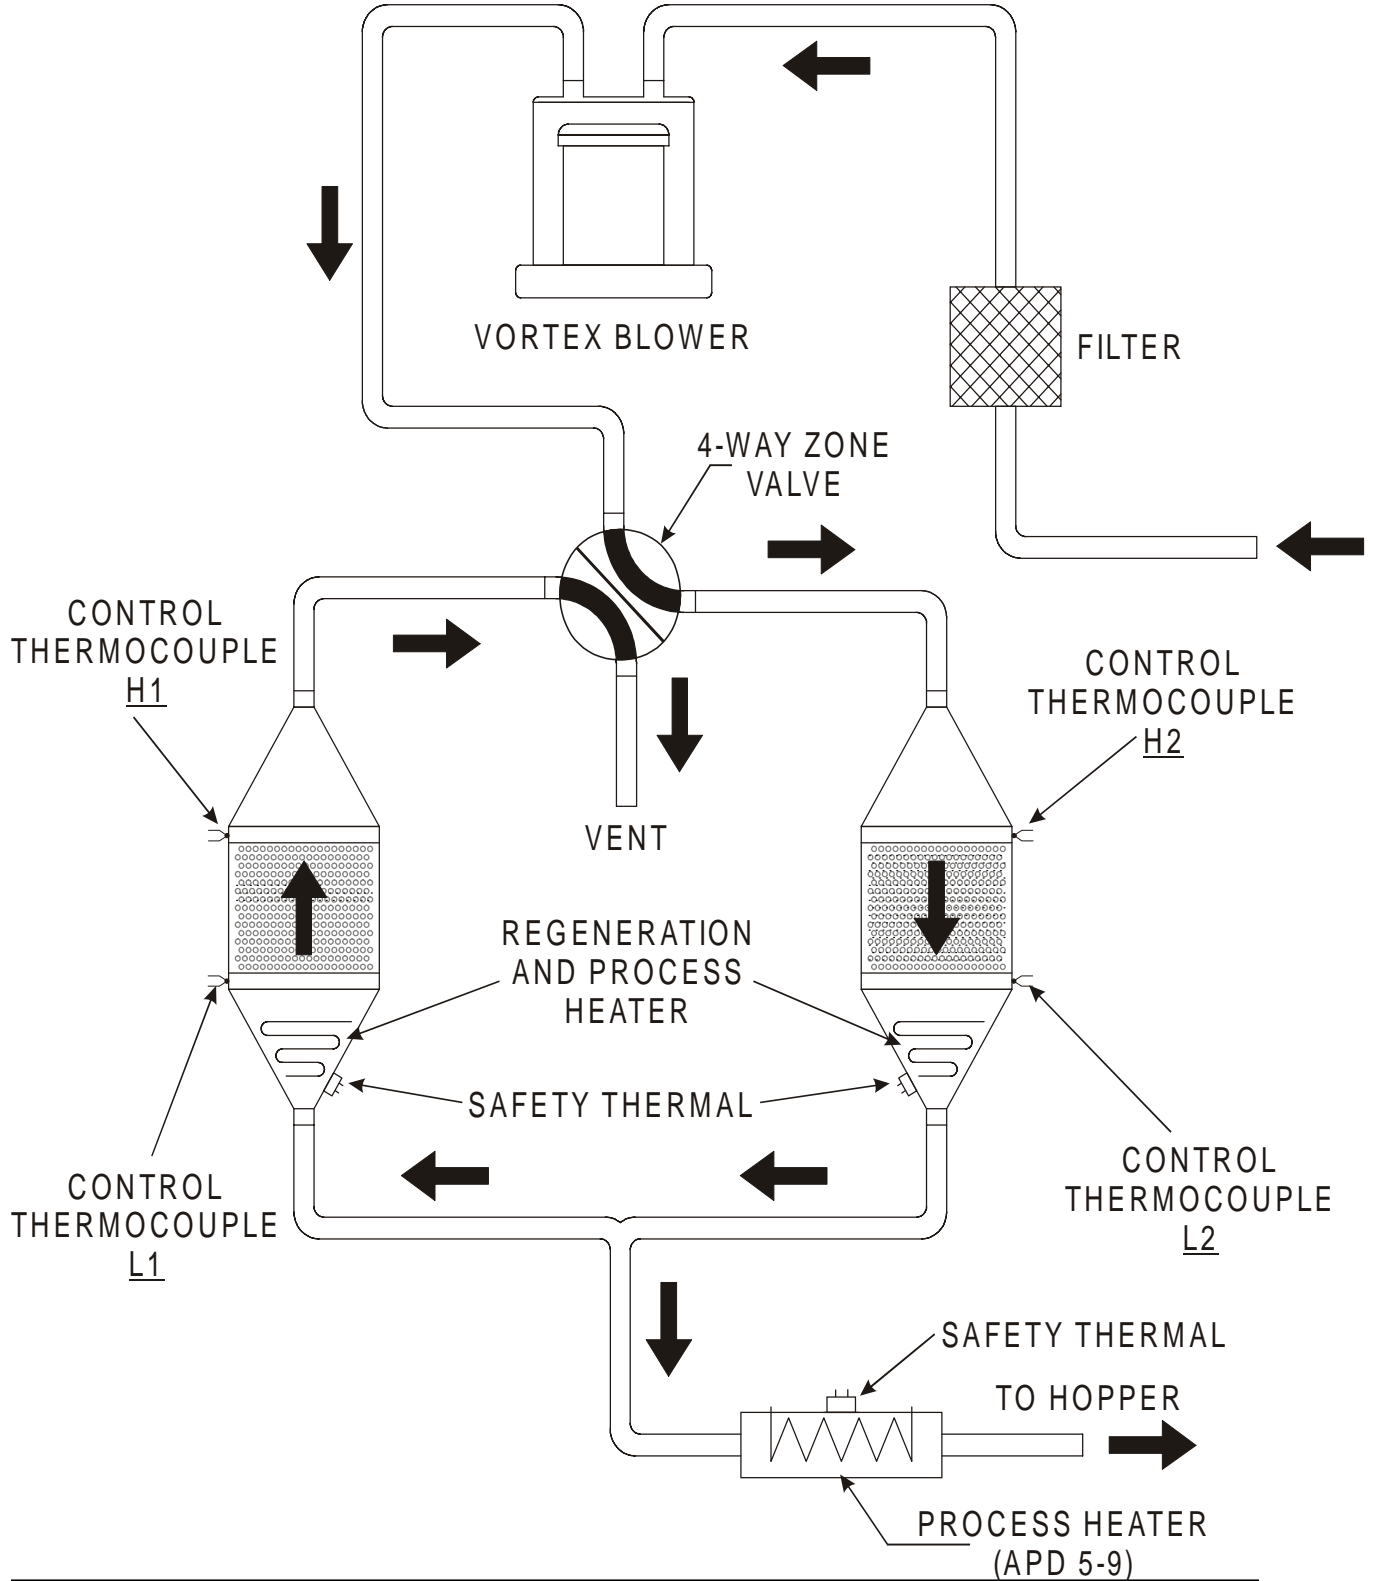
VORTEX BLOWER

FILTER

4-WAY ZONE VALVE

CONTROL THERMOCOUPLE H1

CONTROL THERMOCOUPLE H2

VENT

REGENERATION AND PROCESS HEATER

SAFETY THERMAL

CONTROL THERMOCOUPLE L1

CONTROL THERMOCOUPLE L2

SAFETY THERMAL

TO HOPPER

PROCESS HEATER (APD 5-9)